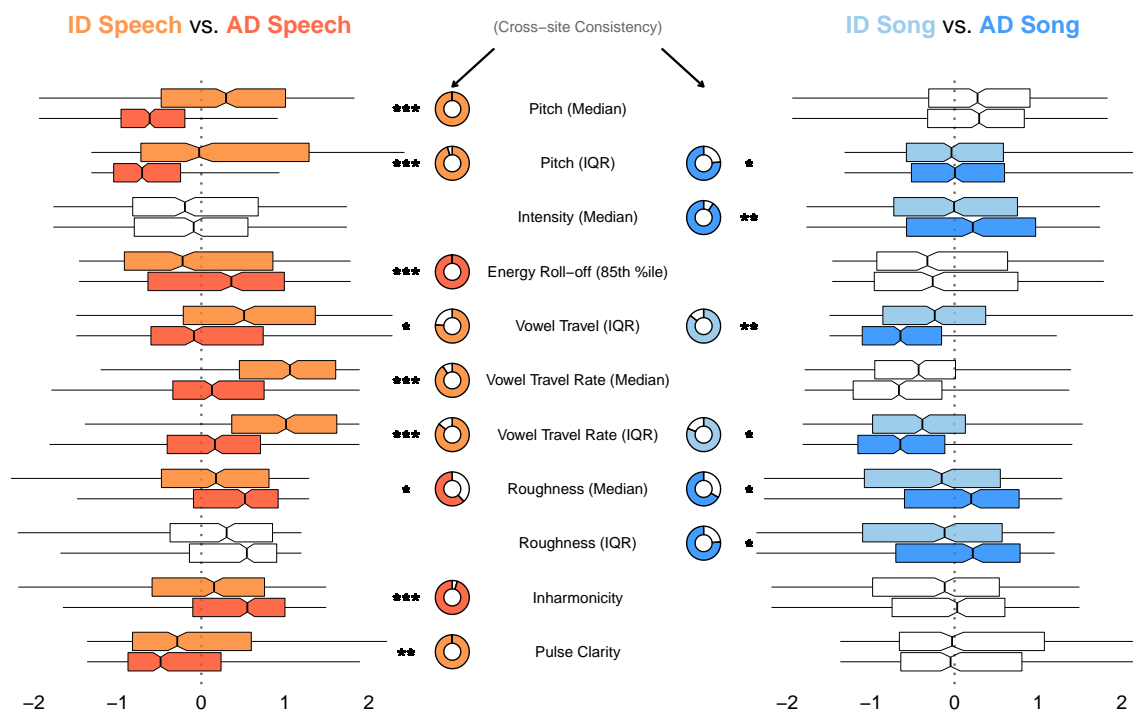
ID Speech vs. AD Speech

(Cross−site Consistency)

ID Song vs. AD Song

*** Pitch (Median)

*** Pitch (IQR) *

Intensity (Median) **

*** Energy Roll−off (85th %ile)

* Vowel Travel (IQR) **

*** Vowel Travel Rate (Median)

*** Vowel Travel Rate (IQR) *

* Roughness (Median) *

Roughness (IQR) *

*** Inharmonicity

** Pulse Clarity

−2 −1 0 1 2

−2 −1 0 1 2